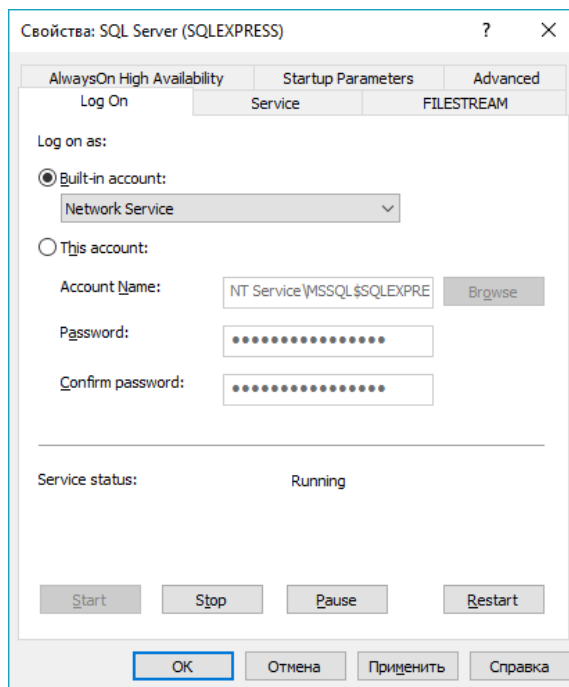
Свойства: SQL Server (SQLEXPRESS)

?

X

AlwaysOn High Availability

Startup Parameters

Advanced

Log On

Service

FILESTREAM

Log on as:

Built-in account:

Network Service

This account:

Account Name:

NT Service\MSSQL$SQLEXPRE

Browse

Password:

••••••••••••••••

Confirm password:

••••••••••••••••

Service status:

Running

Start

Stop

Pause

Restart

OK

Отмена

Применить

Справка